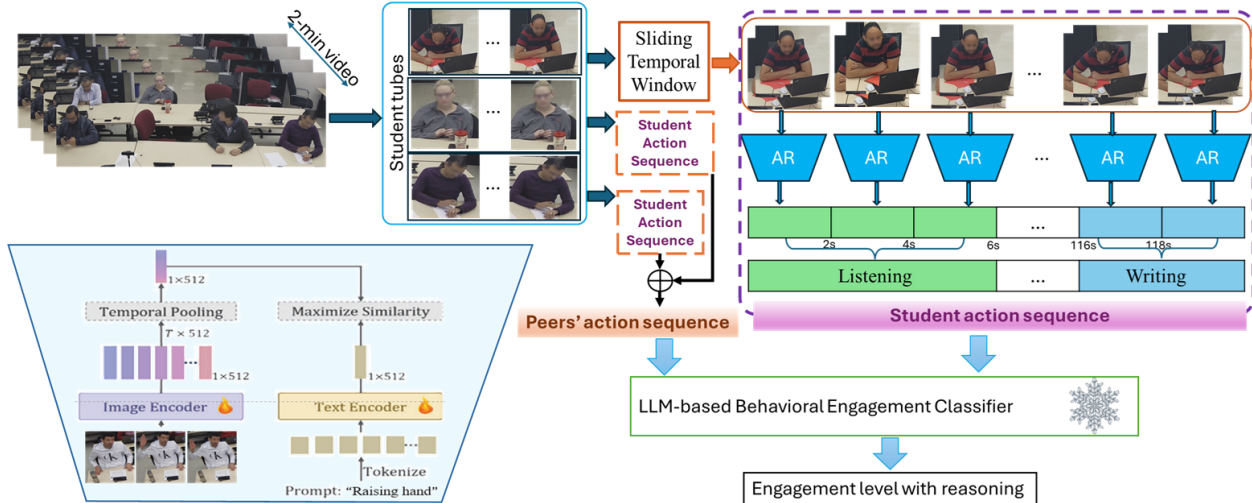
2-min video

Student tubes

...

...

...

Sliding Temporal Window

Student Action Sequence

Student Action Sequence

...

AR AR AR ... AR AR

...

2s 4s 6s 116s 118s

Listening ... Writing

Peers' action sequence

Student action sequence

$1\times512$

Temporal Pooling

Maximize Similarity

$T\times512$

$1\times512$

$1\times512$

Image Encoder

Text Encoder

Tokenize

Prompt: "Raising hand"

LLM-based Behavioral Engagement Classifier

Engagement level with reasoning